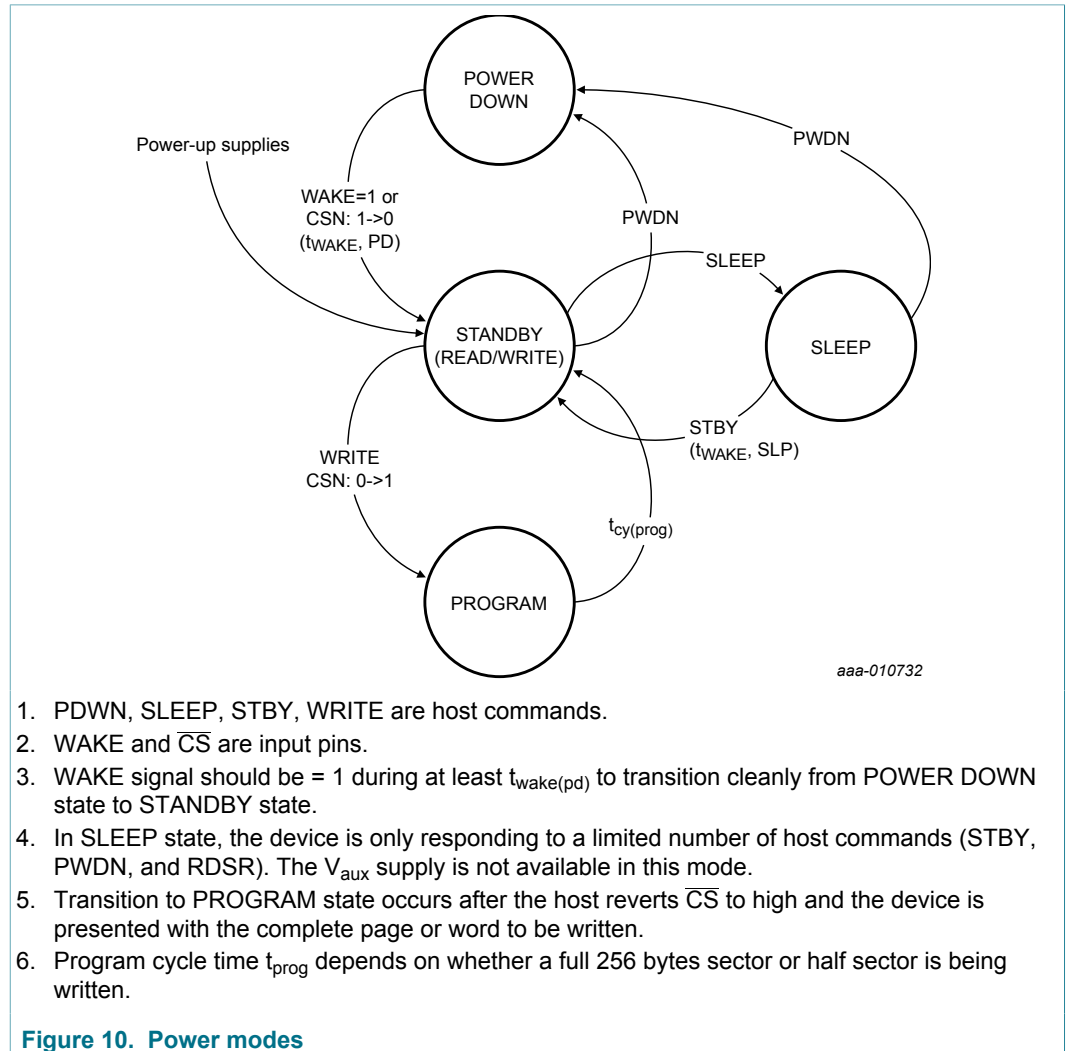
POWER DOWN

Power-up supplies

WAKE=1 or CSN: 1->0 ($t_{WAKE}$, PD)

PWDN

PWDN

SLEEP

STANDBY (READ/WRITE)

SLEEP

STBY ($t_{WAKE}$, SLP)

WRITE CSN: 0->1

$t_{cy(prog)}$

PROGRAM

aaa-010732

1. PDWN, SLEEP, STBY, WRITE are host commands.
2. WAKE and $\overline{CS}$ are input pins.
3. WAKE signal should be = 1 during at least $t_{wake(pd)}$ to transition cleanly from POWER DOWN state to STANDBY state.
4. In SLEEP state, the device is only responding to a limited number of host commands (STBY, PWDN, and RDSR). The $V_{aux}$ supply is not available in this mode.
5. Transition to PROGRAM state occurs after the host reverts $\overline{CS}$ to high and the device is presented with the complete page or word to be written.
6. Program cycle time $t_{prog}$ depends on whether a full 256 bytes sector or half sector is being written.

Figure 10. Power modes